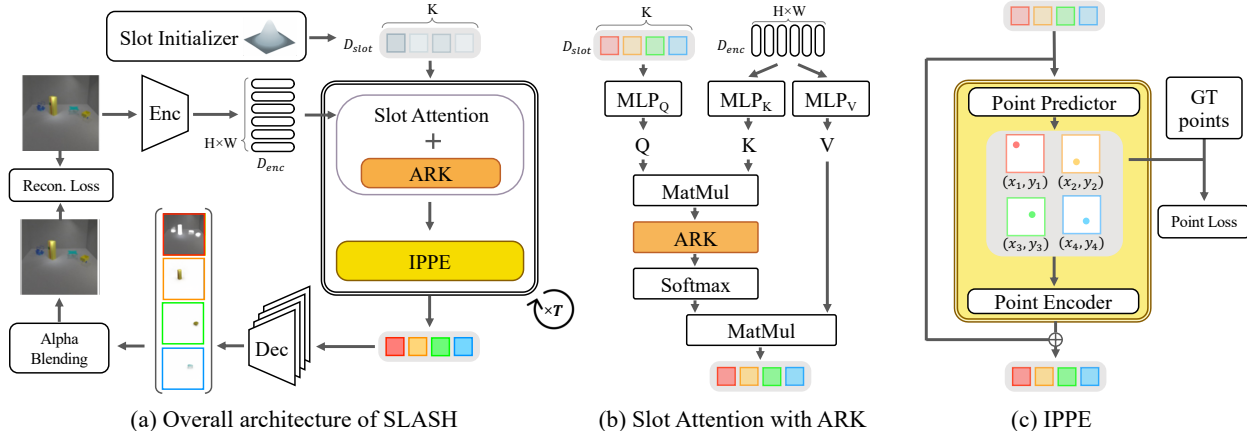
Slot Initializer

K

$D_{slot}$

Enc

H×W

$D_{enc}$

Slot Attention

+

ARK

IPPE

$\times T$

Recon. Loss

Alpha Blending

Dec

(a) Overall architecture of SLASH

K

$D_{slot}$

H×W

$D_{enc}$

$MLP_Q$

$MLP_K$

$MLP_V$

Q

K

V

MatMul

ARK

Softmax

MatMul

(b) Slot Attention with ARK

Point Predictor

GT points

$(x_1, y_1)$

$(x_2, y_2)$

$(x_3, y_3)$

$(x_4, y_4)$

Point Loss

Point Encoder

$\oplus$

(c) IPPE